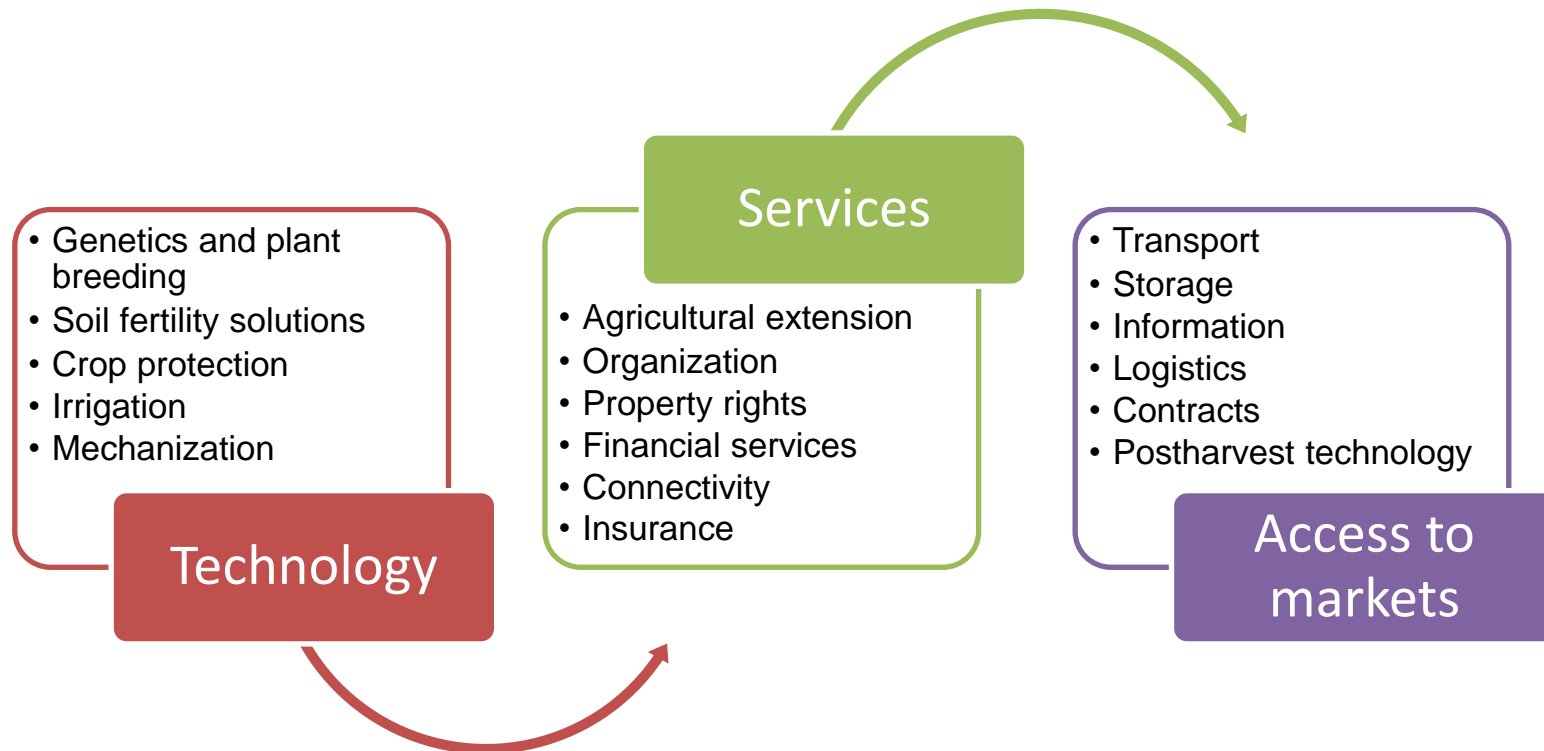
• Genetics and plant breeding
• Soil fertility solutions
• Crop protection
• Irrigation
• Mechanization

Technology

Services

• Agricultural extension
• Organization
• Property rights
• Financial services
• Connectivity
• Insurance

• Transport
• Storage
• Information
• Logistics
• Contracts
• Postharvest technology

Access to markets